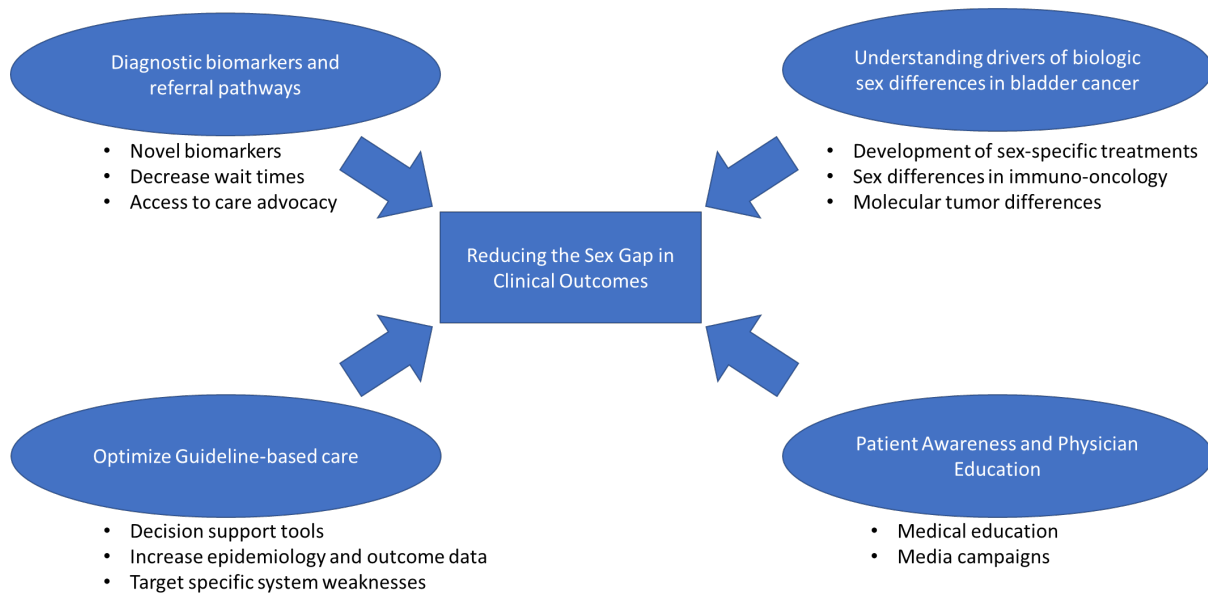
Diagnostic biomarkers and referral pathways

- Novel biomarkers
- Decrease wait times
- Access to care advocacy

Understanding drivers of biologic sex differences in bladder cancer

- Development of sex-specific treatments
- Sex differences in immuno-oncology
- Molecular tumor differences

Reducing the Sex Gap in Clinical Outcomes

Optimize Guideline-based care

- Decision support tools
- Increase epidemiology and outcome data
- Target specific system weaknesses

Patient Awareness and Physician Education

- Medical education
- Media campaigns